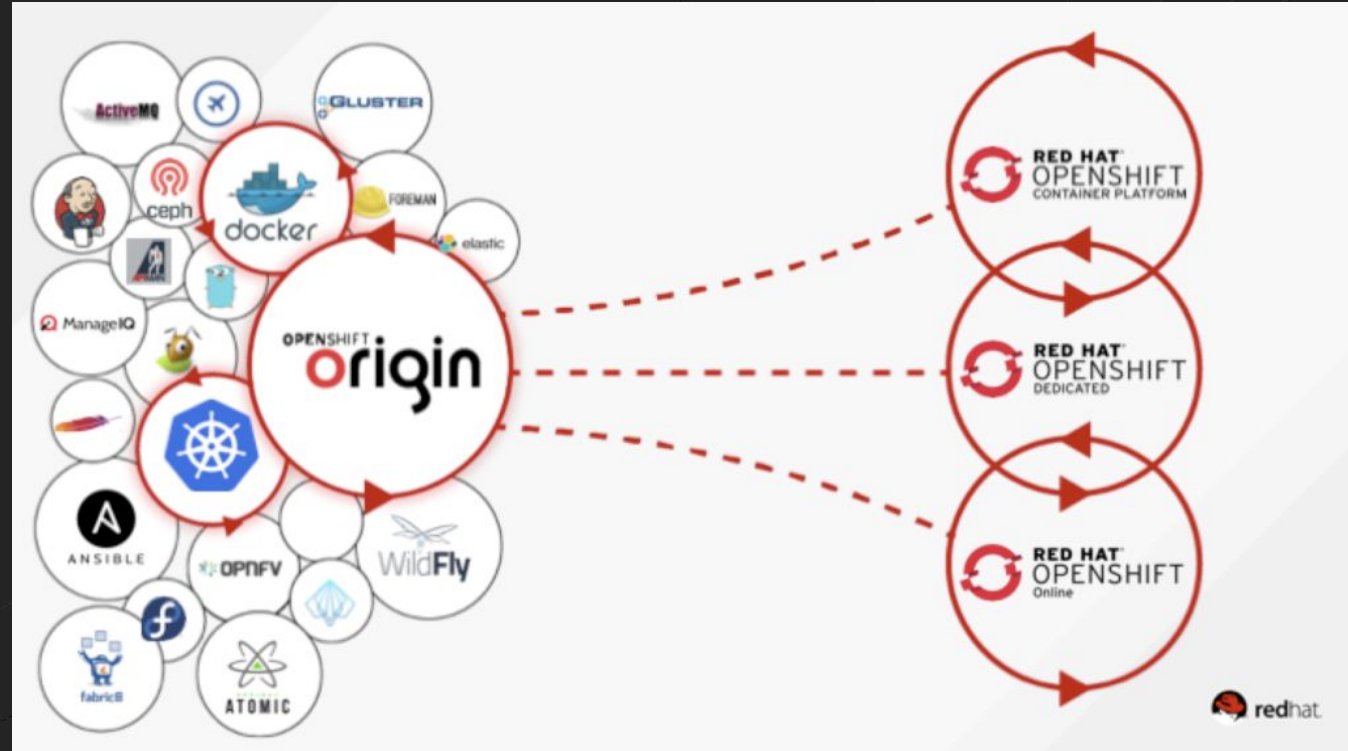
ActiveMQ

GLUSTER

ceph

docker

FOREMAN

elastic

ManageIQ

OPENSHIFT
origin

ANSIBLE

OPNFV

WildFly

fabric8

ATOMIC

RED HAT
OPENSHIFT
CONTAINER PLATFORM

RED HAT
OPENSHIFT
DEDICATED

RED HAT
OPENSHIFT
Online

redhat